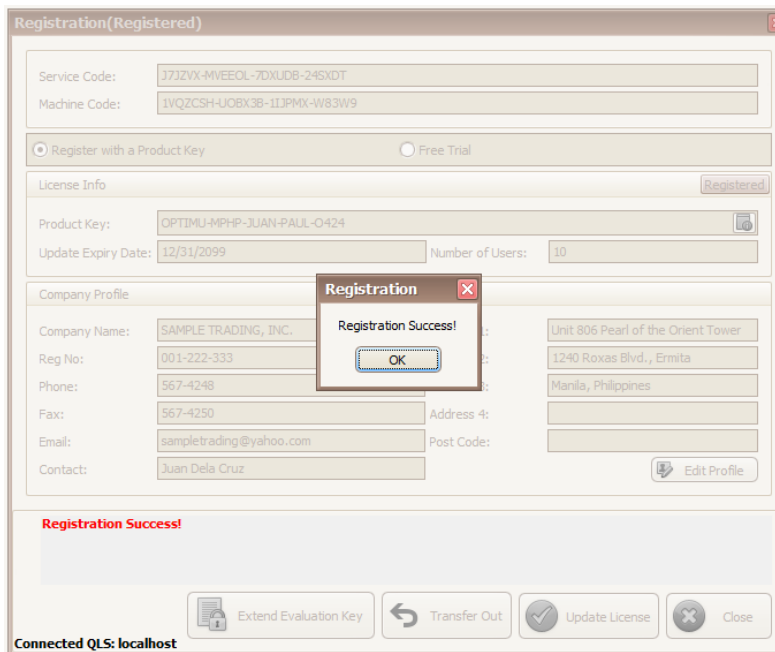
Registration(Registered)

Service Code: J7JZVX-MVEEOL-7DXUDB-24SXDT
Machine Code: 1VQZCSH-UOBX3B-1IJPMX-W83W9

Register with a Product Key
Free Trial

License Info
Registered
Product Key: OPTIMU-MPHP-JUAN-PAUL-O424
Update Expiry Date: 12/31/2099
Number of Users: 10

Company Profile
Company Name: SAMPLE TRADING, INC.
Reg No: 001-222-333
Phone: 567-4248
Fax: 567-4250
Email: sampletrading@yahoo.com
Contact: Juan Dela Cruz
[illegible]: Unit 806 Pearl of the Orient Tower
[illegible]: 1240 Roxas Blvd., Ermita
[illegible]: Manila, Philippines
Address 4:
Post Code:
Edit Profile

Registration
Registration Success!
OK

Registration Success!

Extend Evaluation Key
Transfer Out
Update License
Close

Connected QLS: localhost